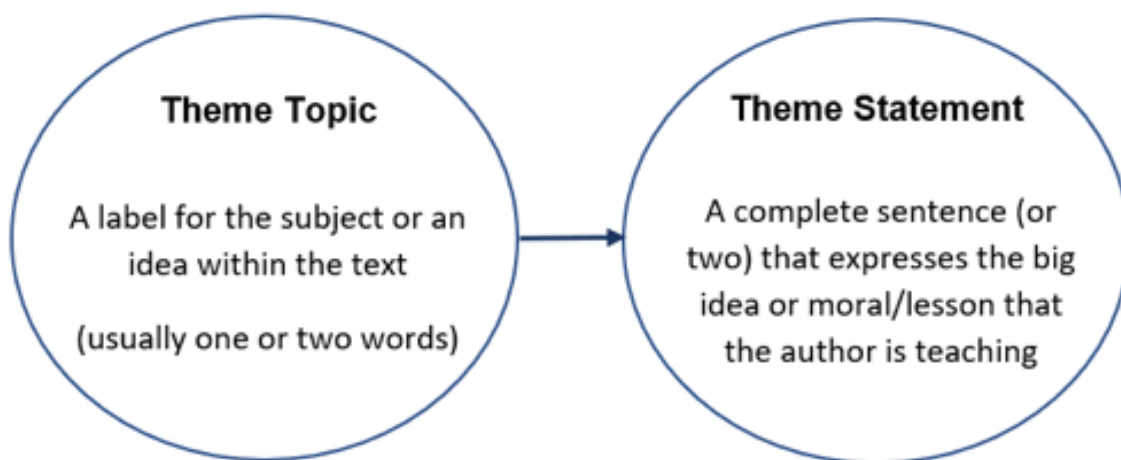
Theme Topic

A label for the subject or an idea within the text

(usually one or two words)

Theme Statement

A complete sentence (or two) that expresses the big idea or moral/lesson that the author is teaching